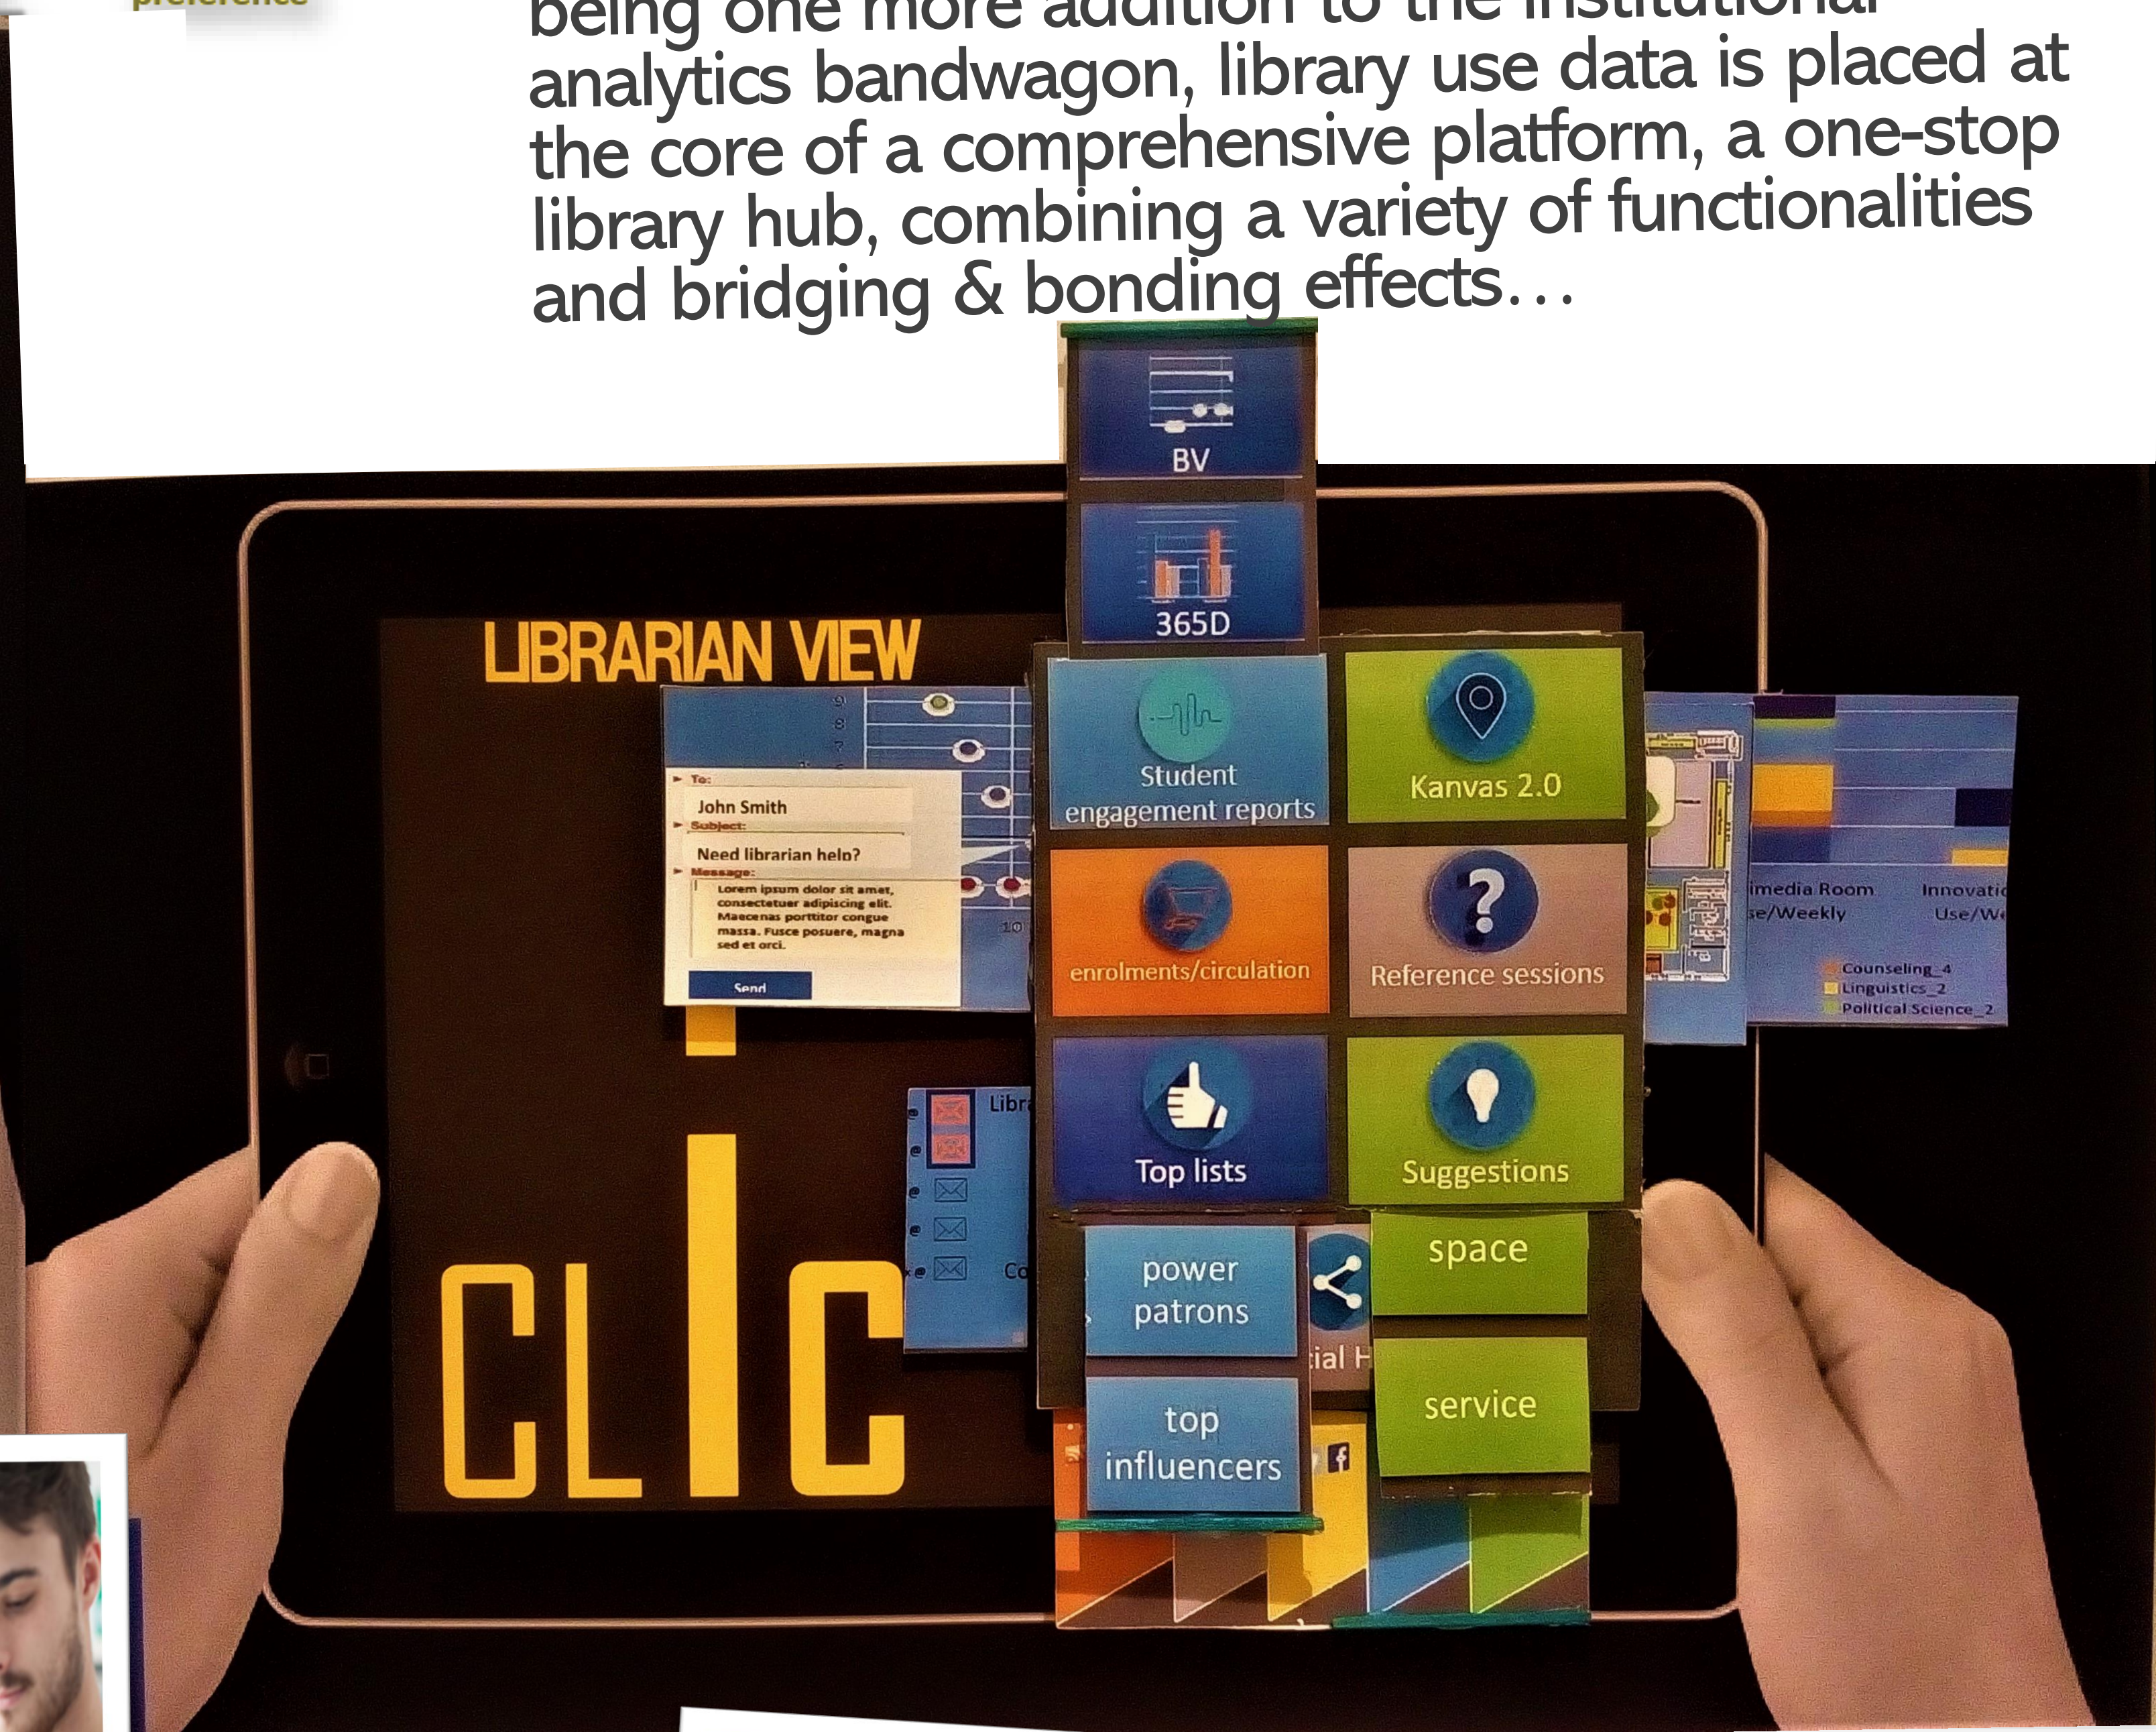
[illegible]

being one more addition to the institutional analytics bandwagon, library use data is placed at the core of a comprehensive platform, a one-stop library hub, combining a variety of functionalities and bridging & bonding effects...

BV

365D

LIBRARIAN VIEW

To:
John Smith
Subject:
Need librarian help?
Message:
Lorem ipsum dolor sit amet, consectetuer adipiscing elit. Maecenas porttitor congue massa. Fusce posuere, magna sed et orci.
Send

Student engagement reports

Kanvas 2.0

enrolments/circulation

Reference sessions

imedia Room
se/Weekly
Innovati
Use/W

Counseling_4
Linguistics_2
Political Science_2

Libr

Co

Top lists

Suggestions

power patrons

ial H

space

service

top influencers

CLIC